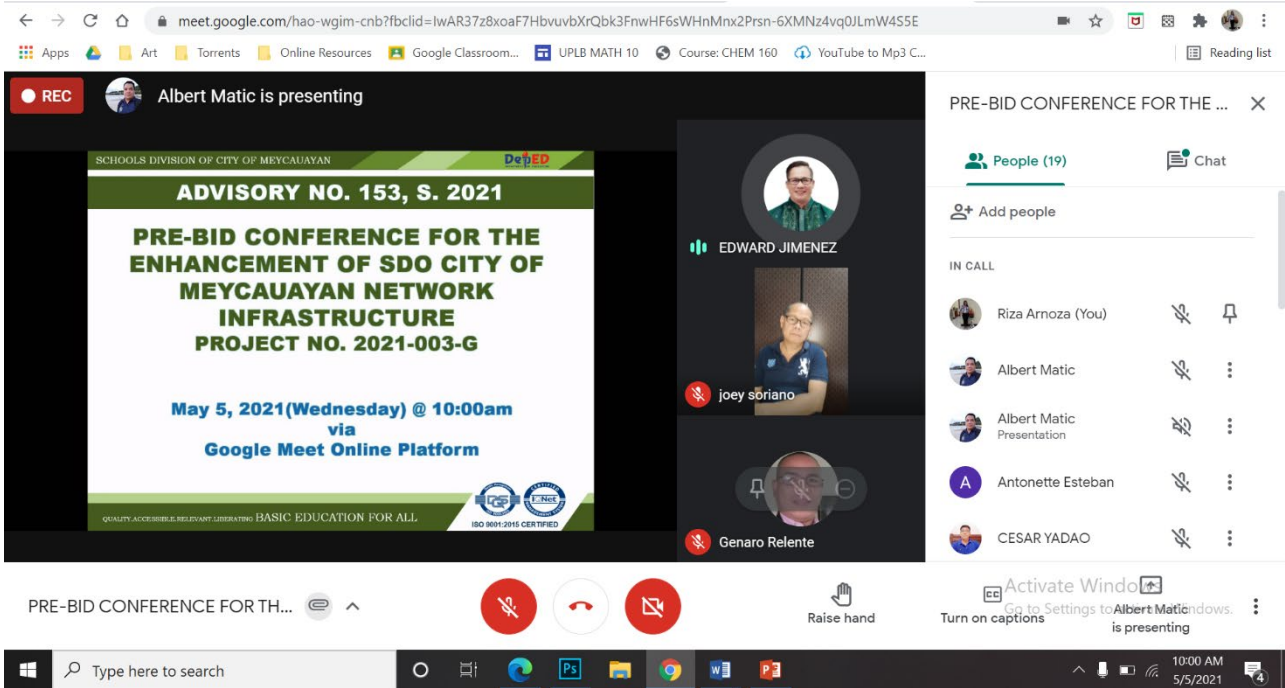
meet.google.com/hao-wgim-cnb?fbclid=IwAR37z8xoaF7HbvuvbXrQbk3FnwHF6sWHnMnx2Prsn-6XMNz4vq0JLmW4S5E

Apps Art Torrents Online Resources Google Classroom... UPLB MATH 10 Course: CHEM 160 YouTube to Mp3 C... Reading list

REC Albert Matic is presenting

SCHOOLS DIVISION OF CITY OF MEYCAUAYAN DepED

ADVISORY NO. 153, S. 2021

PRE-BID CONFERENCE FOR THE ENHANCEMENT OF SDO CITY OF MEYCAUAYAN NETWORK INFRASTRUCTURE PROJECT NO. 2021-003-G

May 5, 2021(Wednesday) @ 10:00am via Google Meet Online Platform

QUALITY.ACCESSIBLE.RELEVANT.LIBERATING BASIC EDUCATION FOR ALL ISO 9001:2015 CERTIFIED

EDWARD JIMENEZ

joey soriano

Genaro Relente

PRE-BID CONFERENCE FOR THE ...

People (19) Chat

Add people

IN CALL

Riza Arnoza (You)

Albert Matic

Albert Matic
Presentation

Antonette Esteban

CESAR YADAO

PRE-BID CONFERENCE FOR TH...

Raise hand

Turn on captions

Activate Windows
Go to Settings to activate Windows.

Albert Matic is presenting

Type here to search

10:00 AM
5/5/2021